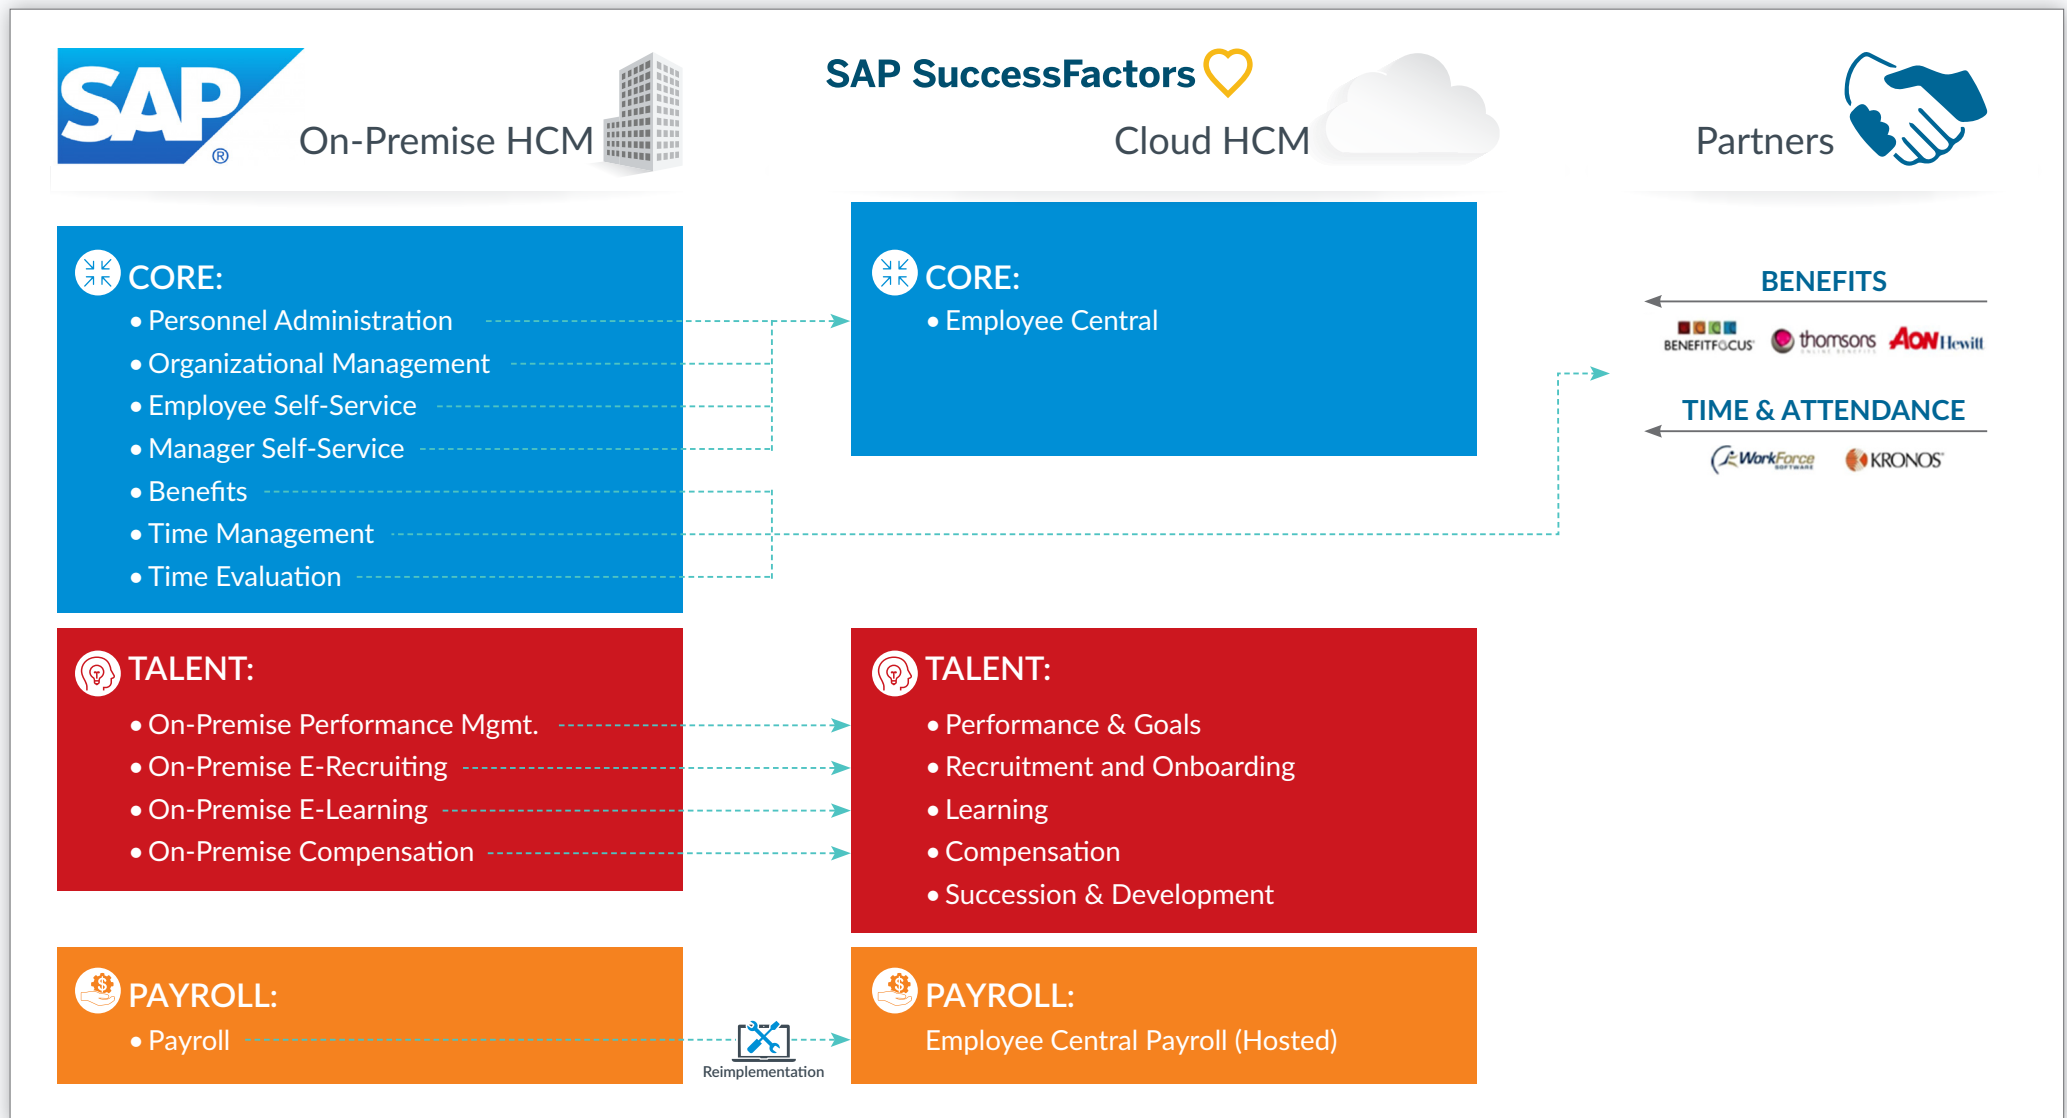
SAP®

On-Premise HCM

SAP SuccessFactors

Cloud HCM

Partners

CORE:
• Personnel Administration
• Organizational Management
• Employee Self-Service
• Manager Self-Service
• Benefits
• Time Management
• Time Evaluation

CORE:
• Employee Central

BENEFITS

BENEFITFOCUS thomsons AON Hewitt

TIME & ATTENDANCE

WorkForce KRONOS

TALENT:
• On-Premise Performance Mgmt.
• On-Premise E-Recruiting
• On-Premise E-Learning
• On-Premise Compensation

TALENT:
• Performance & Goals
• Recruitment and Onboarding
• Learning
• Compensation
• Succession & Development

PAYROLL:
• Payroll

Reimplementation

PAYROLL:
Employee Central Payroll (Hosted)